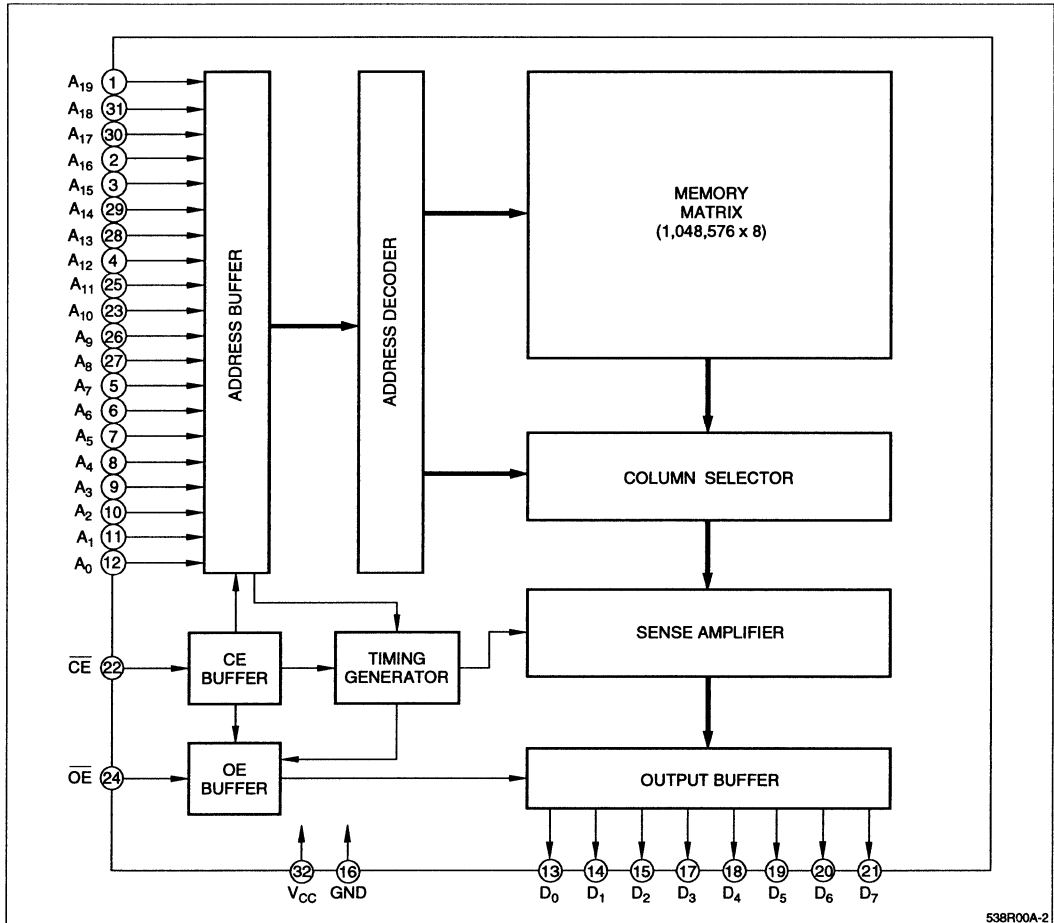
$A_{19}$ 1
$A_{18}$ 31
$A_{17}$ 30
$A_{16}$ 2
$A_{15}$ 3
$A_{14}$ 29
$A_{13}$ 28
$A_{12}$ 4
$A_{11}$ 25
$A_{10}$ 23
$A_9$ 26
$A_8$ 27
$A_7$ 5
$A_6$ 6
$A_5$ 7
$A_4$ 8
$A_3$ 9
$A_2$ 10
$A_1$ 11
$A_0$ 12

ADDRESS BUFFER

ADDRESS DECODER

MEMORY MATRIX (1,048,576 x 8)

COLUMN SELECTOR

SENSE AMPLIFIER

OUTPUT BUFFER

$\overline{CE}$ 22

CE BUFFER

TIMING GENERATOR

$\overline{OE}$ 24

OE BUFFER

32 $V_{CC}$
16 GND

13 $D_0$
14 $D_1$
15 $D_2$
17 $D_3$
18 $D_4$
19 $D_5$
20 $D_6$
21 $D_7$

538R00A-2